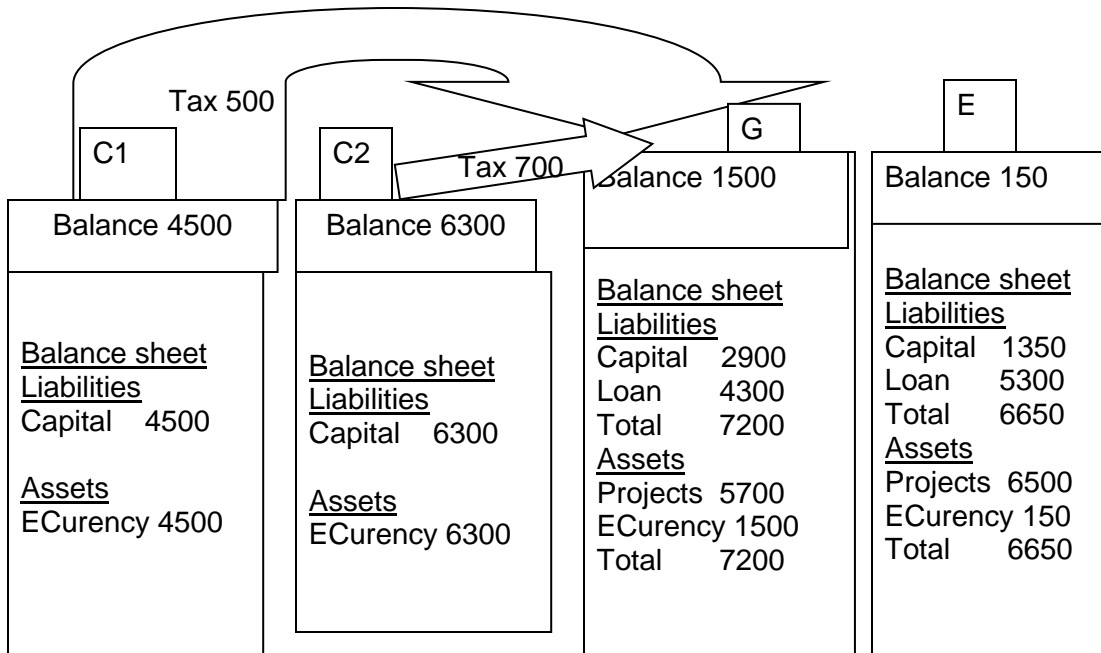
Tax 500

C1

Balance 4500

Balance sheet
Liabilities
Capital 4500

Assets
ECurency 4500

C2

Tax 700

Balance 6300

Balance sheet
Liabilities
Capital 6300

Assets
ECurency 6300

G

Balance 1500

Balance sheet
Liabilities
Capital 2900
Loan 4300
Total 7200
Assets
Projects 5700
ECurency 1500
Total 7200

E

Balance 150

Balance sheet
Liabilities
Capital 1350
Loan 5300
Total 6650
Assets
Projects 6500
ECurency 150
Total 6650